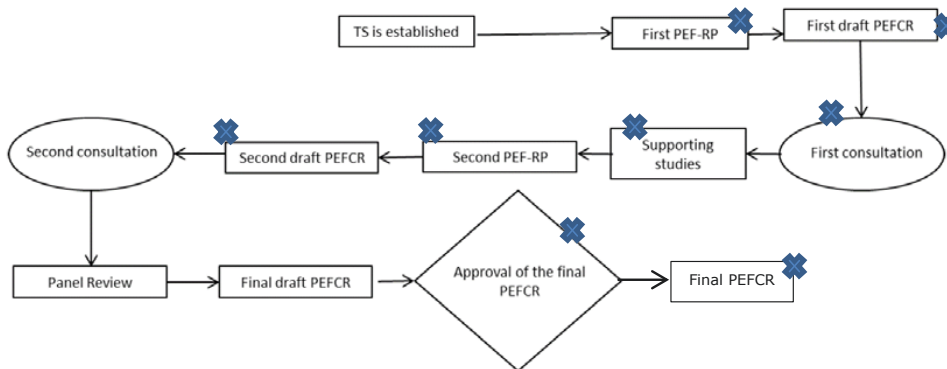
TS is established

First PEF-RP

First draft PEFCR

First consultation

Supporting studies

Second PEF-RP

Second draft PEFCR

Second consultation

Panel Review

Final draft PEFCR

Approval of the final PEFCR

Final PEFCR